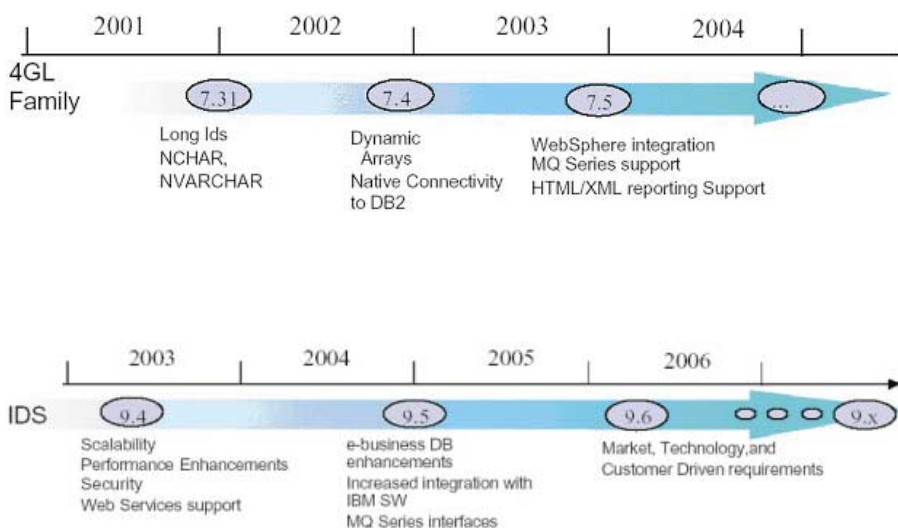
2001 2002 2003 2004

4GL Family

7.31 7.4 7.5 ...

Long Ids
NCHAR,
NVARCHAR

Dynamic Arrays
Native Connectivity to DB2

WebSphere integration
MQ Series support
HTML/XML reporting Support

2003 2004 2005 2006

IDS

9.4 9.5 9.6 9.x

Scalability
Performance Enhancements
Security
Web Services support

e-business DB enhancements
Increased integration with IBM SW
MQ Series interfaces

Market, Technology,and Customer Driven requirements